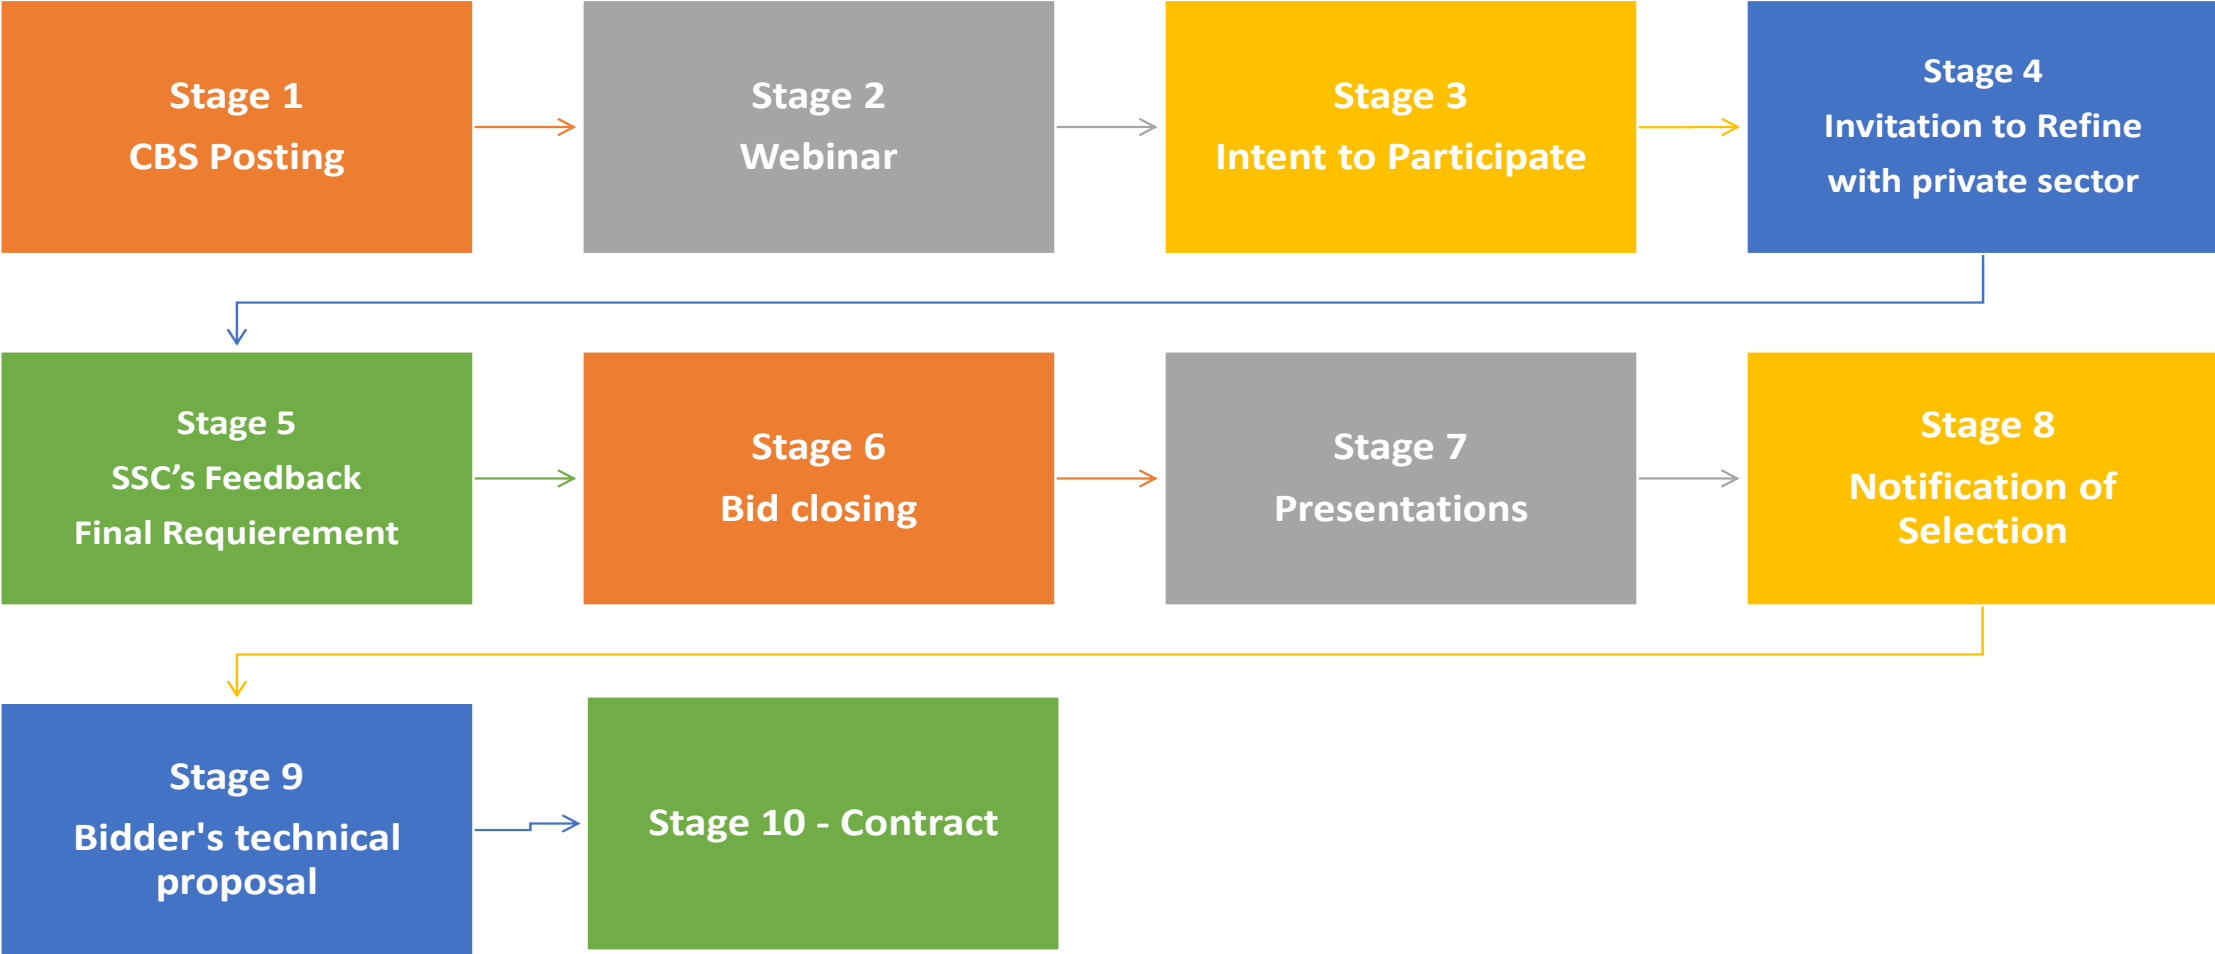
Stage 1
CBS Posting

Stage 2
Webinar

Stage 3
Intent to Participate

Stage 4
Invitation to Refine with private sector

Stage 5
SSC’s Feedback
Final Requierement

Stage 6
Bid closing

Stage 7
Presentations

Stage 8
Notification of Selection

Stage 9
Bidder's technical proposal

Stage 10 - Contract